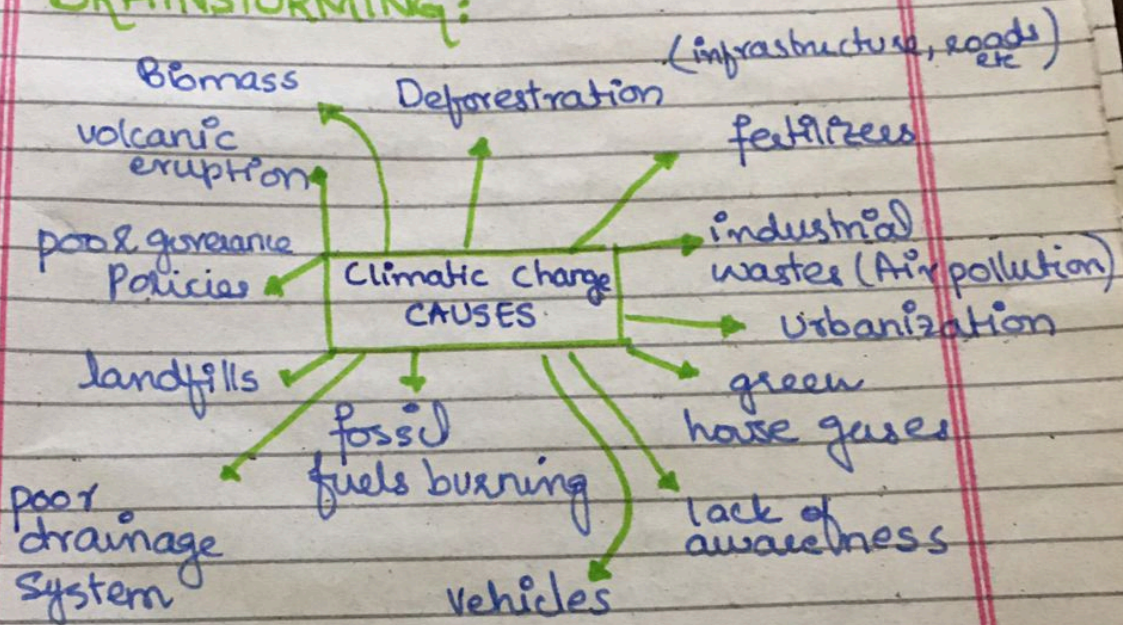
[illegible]STORMING:

Biomass

Deforestration (infrastructure, roads etc)

volcanic eruption

fertilizers

poor governance Policies

Climatic Change CAUSES.

industrial wastes (Air pollution)

Urbanization

landfills

green house gases

fossil fuels burning

poor drainage system

lack of awareness

Vehicles